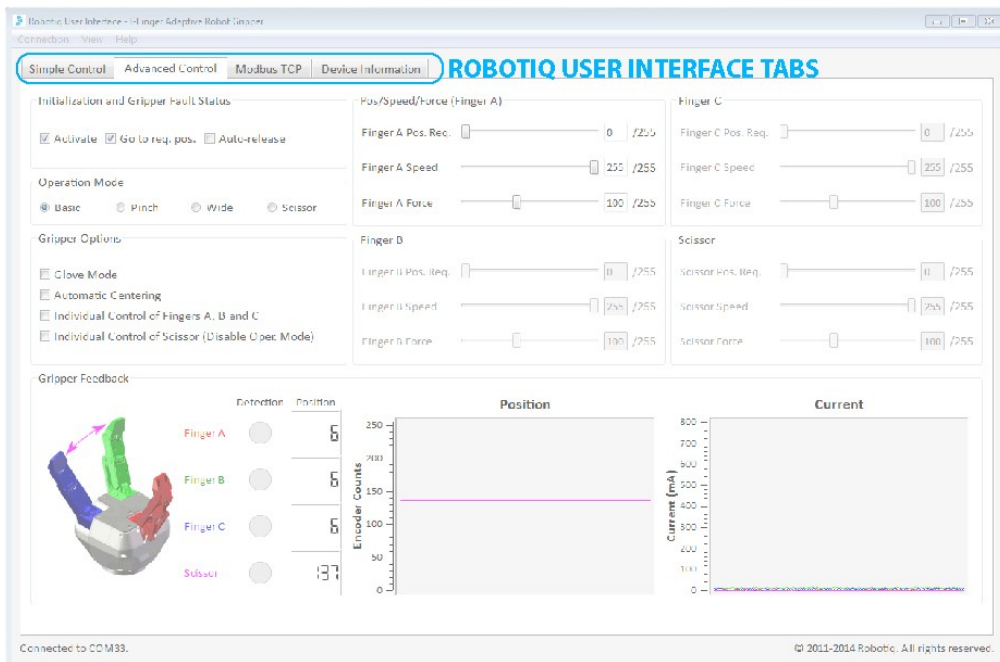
Robotiq User Interface - 3-Finger Adaptive Robot Gripper

Connection View Help

Simple Control | Advanced Control | Modbus TCP | Device Information

ROBOTIQ USER INTERFACE TABS

Initialization and Gripper Fault Status

☑ Activate ☑ Go to req. pos. ☐ Auto-release

Operation Mode

◉ Basic ○ Pinch ○ Wide ○ Scissor

Gripper Options

☐ Glove Mode
☐ Automatic Centering
☐ Individual Control of Fingers A, B and C
☐ Individual Control of Scissor (Disable Oper. Mode)

Pos/Speed/Force (Finger A)

Finger A Pos. Req. 0 /255
Finger A Speed 255 /255
Finger A Force 100 /255

Finger B

Finger B Pos. Req. 0 /255
Finger B Speed 255 /255
Finger B Force 100 /255

Finger C

Finger C Pos. Req. 0 /255
Finger C Speed 255 /255
Finger C Force 100 /255

Scissor

Scissor Pos. Req. 0 /255
Scissor Speed 255 /255
Scissor Force 100 /255

Gripper Feedback

Detection Position

Finger A 6
Finger B 6
Finger C 6
Scissor 137

Position

250
200
150
100
50
0
Encoder Counts

Current

800
700
600
500
400
300
200
100
0
Current (mA)

Connected to COM33.

© 2011-2014 Robotiq. All rights reserved.